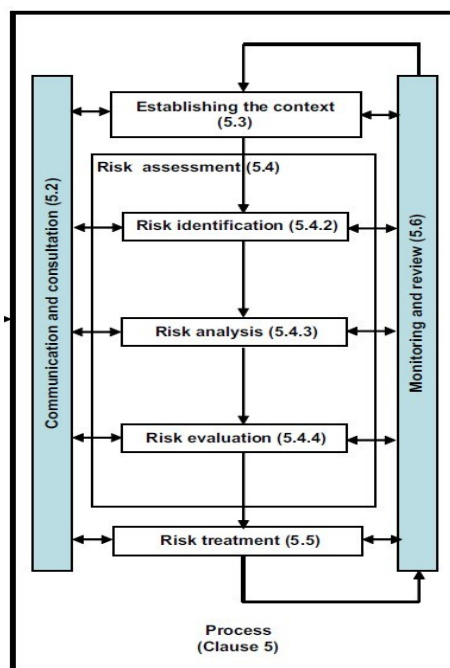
Communication and consultation (5.2)

Establishing the context (5.3)

Risk assessment (5.4)

Risk identification (5.4.2)

Risk analysis (5.4.3)

Risk evaluation (5.4.4)

Risk treatment (5.5)

Monitoring and review (5.6)

Process
(Clause 5)